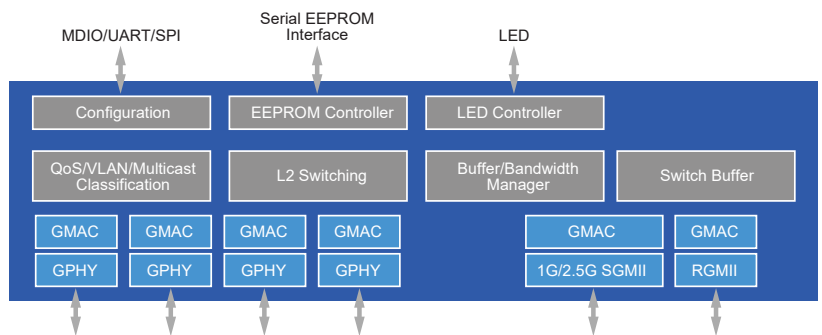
MDIO/UART/SPI

Serial EEPROM Interface

LED

Configuration

EEPROM Controller

LED Controller

QoS/VLAN/Multicast Classification

L2 Switching

Buffer/Bandwidth Manager

Switch Buffer

GMAC

GMAC

GMAC

GMAC

GMAC

GMAC

GPHY

GPHY

GPHY

GPHY

1G/2.5G SGMII

RGMII